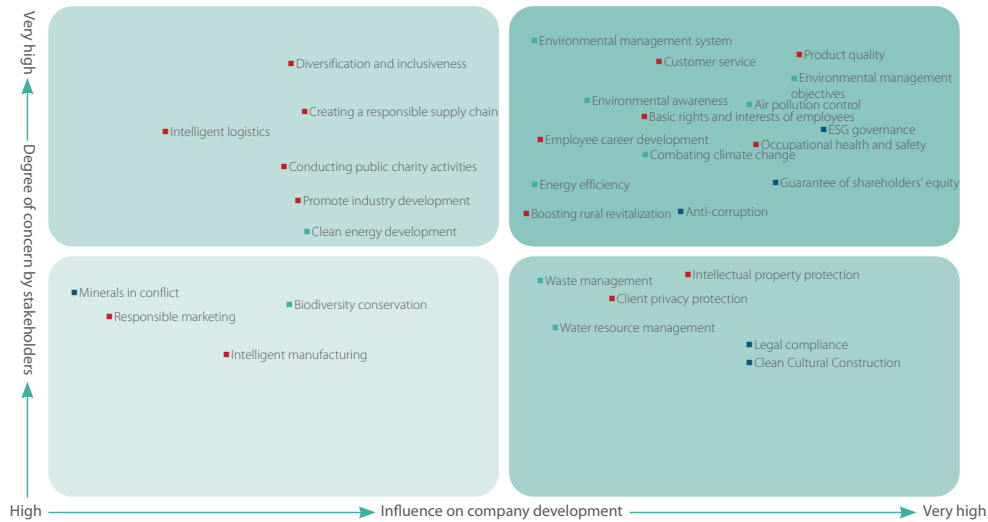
Very high

Degree of concern by stakeholders

Diversification and inclusiveness

Creating a responsible supply chain

Intelligent logistics

Conducting public charity activities

Promote industry development

Clean energy development

Environmental management system

Product quality

Customer service

Environmental management objectives

Environmental awareness

Air pollution control

Basic rights and interests of employees

ESG governance

Employee career development

Occupational health and safety

Combating climate change

Energy efficiency

Guarantee of shareholders' equity

Boosting rural revitalization

Anti-corruption

Minerals in conflict

Biodiversity conservation

Responsible marketing

Intelligent manufacturing

Waste management

Intellectual property protection

Client privacy protection

Water resource management

Legal compliance

Clean Cultural Construction

High

Influence on company development

Very high